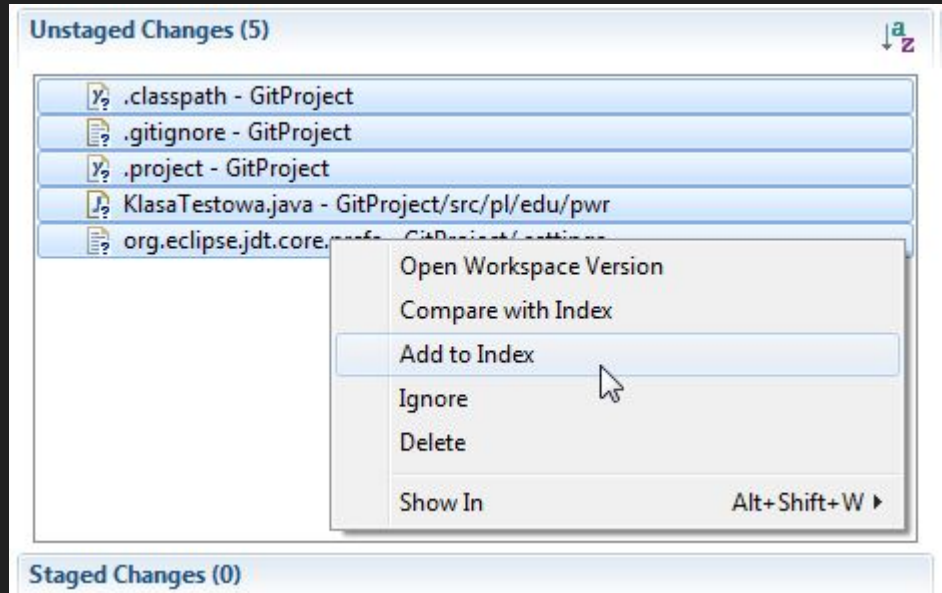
Unstaged Changes (5)

.classpath - GitProject
.gitignore - GitProject
.project - GitProject
KlasaTestowa.java - GitProject/src/pl/edu/pwr
org.eclipse.jdt.core.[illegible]

Open Workspace Version
Compare with Index
Add to Index
Ignore
Delete
Show In Alt+Shift+W

Staged Changes (0)